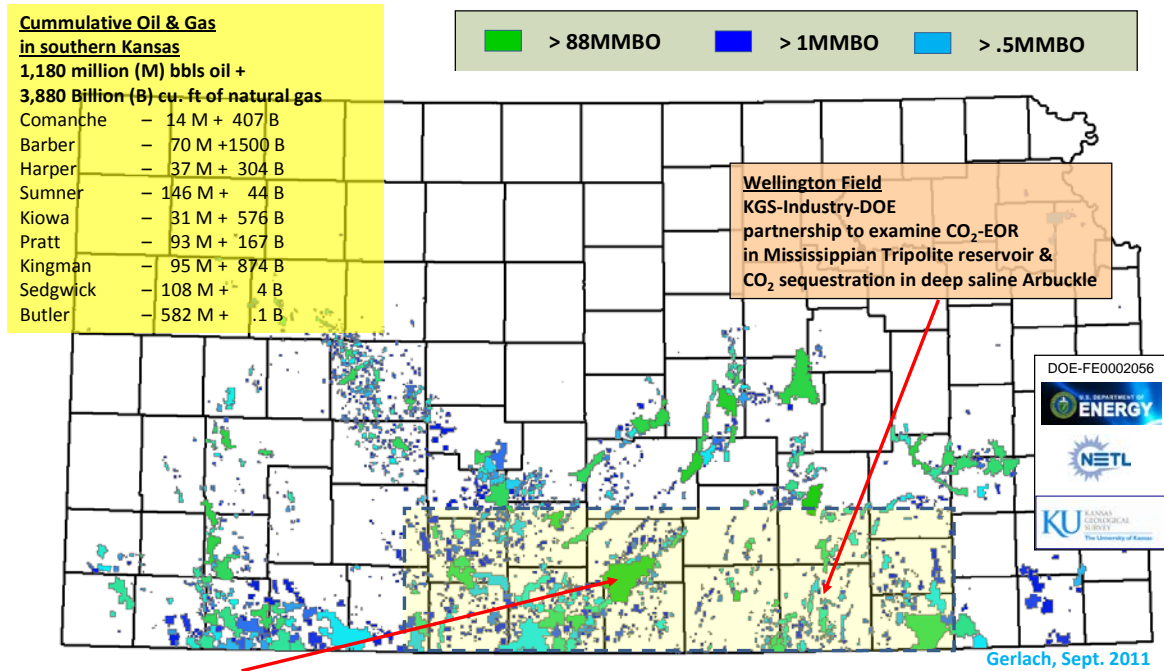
Cummulative Oil & Gas in southern Kansas
1,180 million (M) bbls oil +
3,880 Billion (B) cu. ft of natural gas

| | | |
|---|---|---|
| Comanche | – | 14 M + 407 B |
| Barber | – | 70 M +1500 B |
| Harper | – | 37 M + 304 B |
| Sumner | – | 146 M + 44 B |
| Kiowa | – | 31 M + 576 B |
| Pratt | – | 93 M + 167 B |
| Kingman | – | 95 M + 874 B |
| Sedgwick | – | 108 M + 4 B |
| Butler | – | 582 M + .1 B |

> 88MMBO
> 1MMBO
> .5MMBO

Wellington Field
KGS-Industry-DOE partnership to examine $CO_2$-EOR in Mississippian Tripolite reservoir & $CO_2$ sequestration in deep saline Arbuckle

DOE-FE0002056
U.S. DEPARTMENT OF ENERGY
NETL
KU KANSAS GEOLOGICAL SURVEY The University of Kansas

Gerlach, Sept. 2011